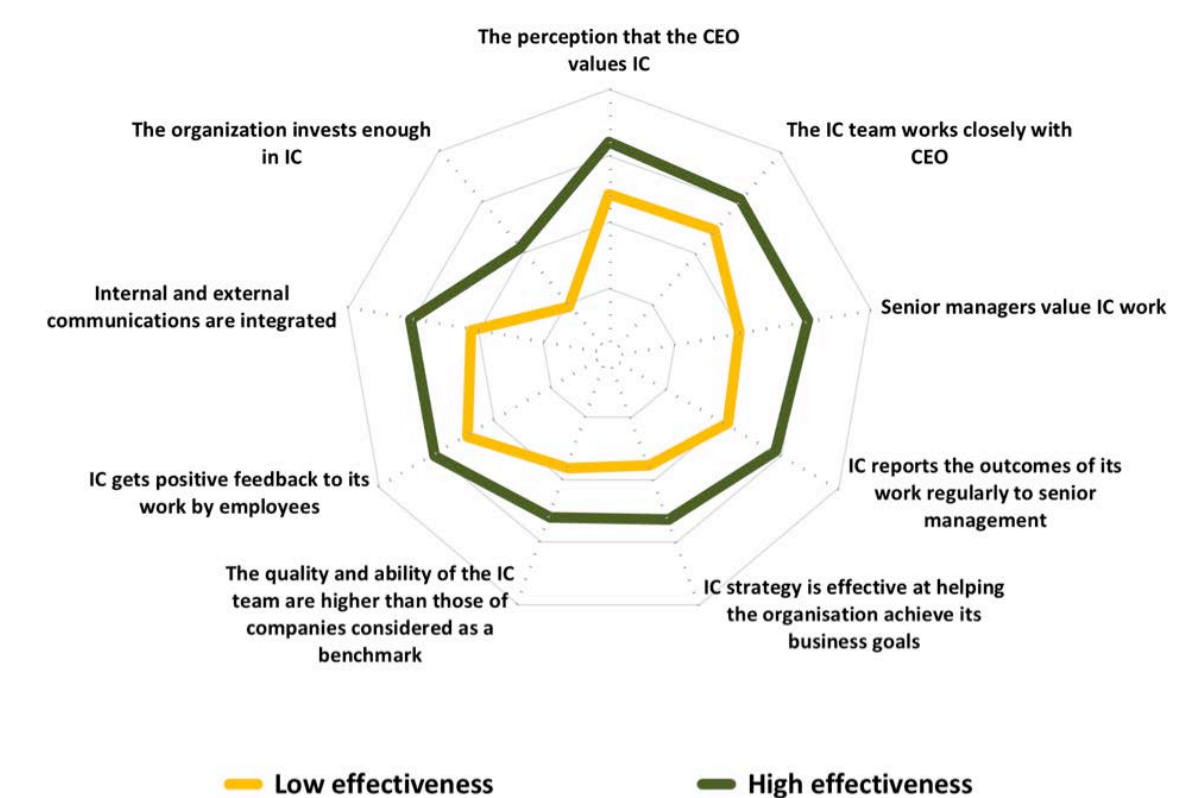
The perception that the CEO values IC

The IC team works closely with CEO

Senior managers value IC work

IC reports the outcomes of its work regularly to senior management

IC strategy is effective at helping the organisation achieve its business goals

The quality and ability of the IC team are higher than those of companies considered as a benchmark

IC gets positive feedback to its work by employees

Internal and external communications are integrated

The organization invests enough in IC

Low effectiveness

High effectiveness